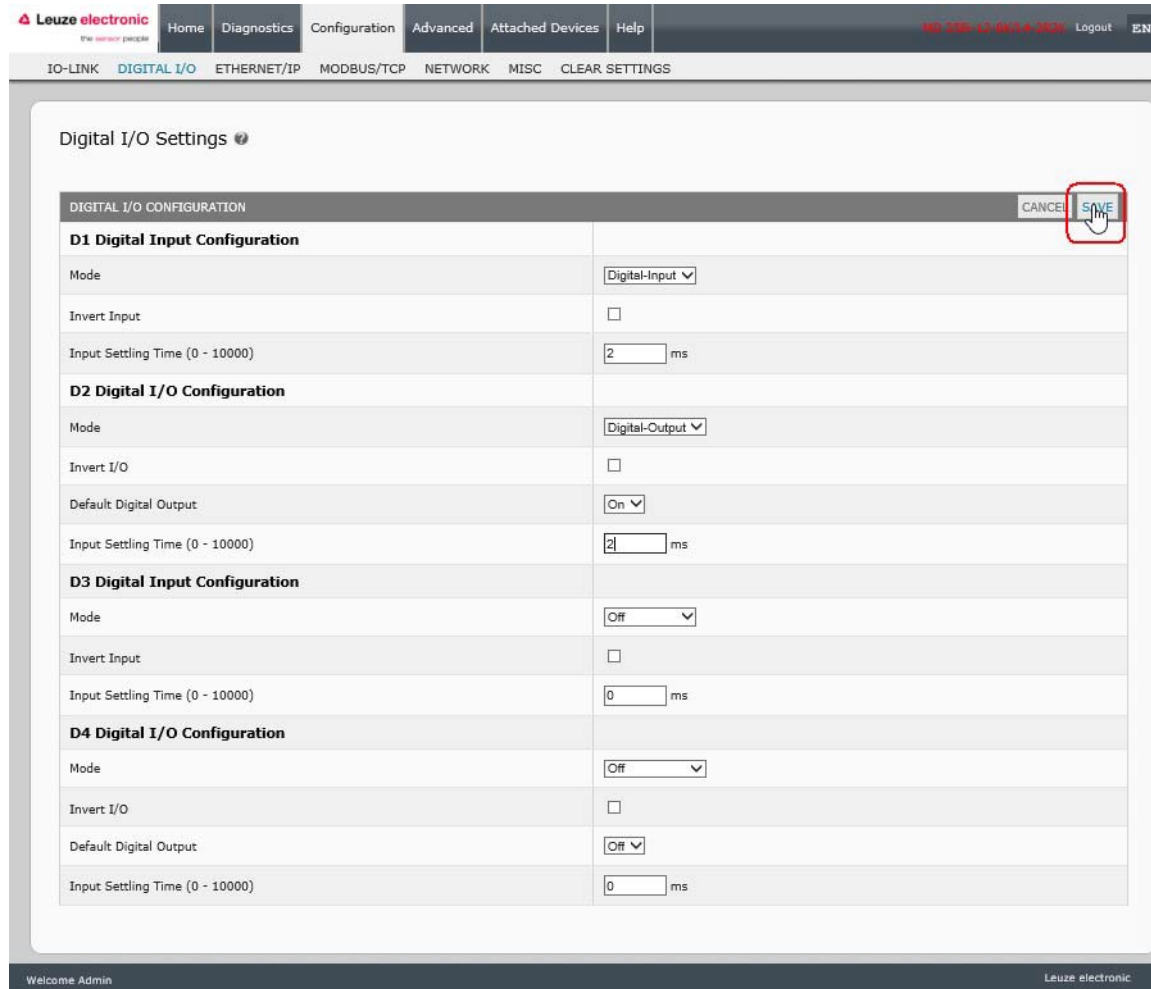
Leuze electronic
the sensor people

Home | Diagnostics | Configuration | Advanced | Attached Devices | Help

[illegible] Logout EN

IO-LINK DIGITAL I/O ETHERNET/IP MODBUS/TCP NETWORK MISC CLEAR SETTINGS

Digital I/O Settings

DIGITAL I/O CONFIGURATION CANCEL SAVE

| D1 Digital Input Configuration | |
|---|---|
| Mode | Digital-Input |
| Invert Input | ☐ |
| Input Settling Time (0 - 10000) | 2 ms |
| **D2 Digital I/O Configuration** | |
| Mode | Digital-Output |
| Invert I/O | ☐ |
| Default Digital Output | On |
| Input Settling Time (0 - 10000) | 2 ms |
| **D3 Digital Input Configuration** | |
| Mode | Off |
| Invert Input | ☐ |
| Input Settling Time (0 - 10000) | 0 ms |
| **D4 Digital I/O Configuration** | |
| Mode | Off |
| Invert I/O | ☐ |
| Default Digital Output | Off |
| Input Settling Time (0 - 10000) | 0 ms |

Welcome Admin

Leuze electronic